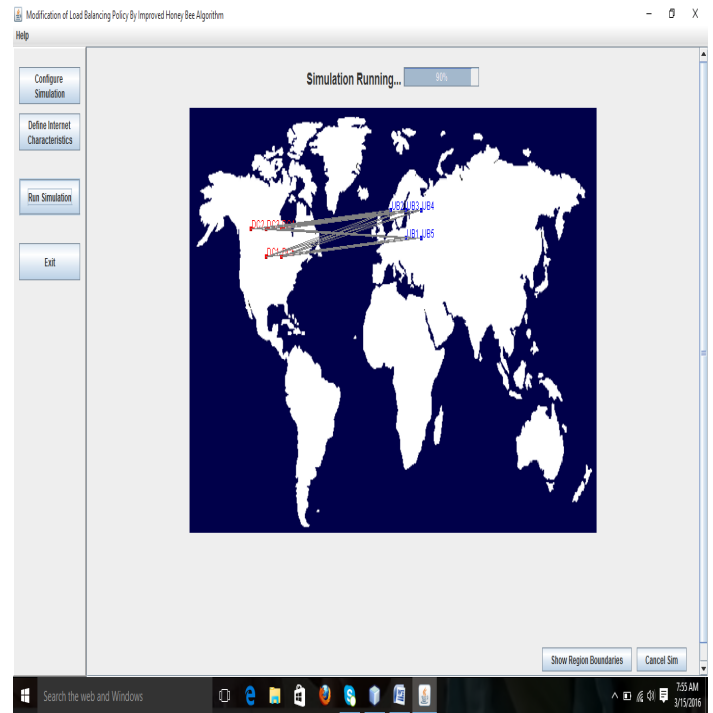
Modification of Load Balancing Policy By Improved Honey Bee Algorithm

Help

Configure Simulation

Define Internet Characteristics

Run Simulation

Exit

Simulation Running...

90%

DC2 DC3 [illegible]

DC1 DC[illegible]

UB2 UB3 UB4

UB1 UB5

Show Region Boundaries

Cancel Sim

Search the web and Windows

7:55 AM
3/15/2016